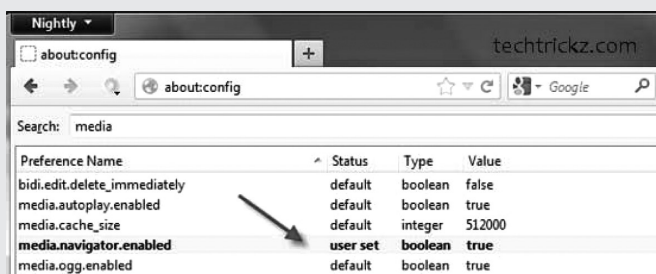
Nightly

about:config

+

techtrickz.com

about:config

Google

Search: media

| Preference Name | Status | Type | Value |
|---|---|---|---|
| bidi.edit.delete_immediately | default | boolean | false |
| media.autoplay.enabled | default | boolean | true |
| media.cache_size | default | integer | 512000 |
| **media.navigator.enabled** | **user set** | **boolean** | **true** |
| media.ogg.enabled | default | boolean | true |